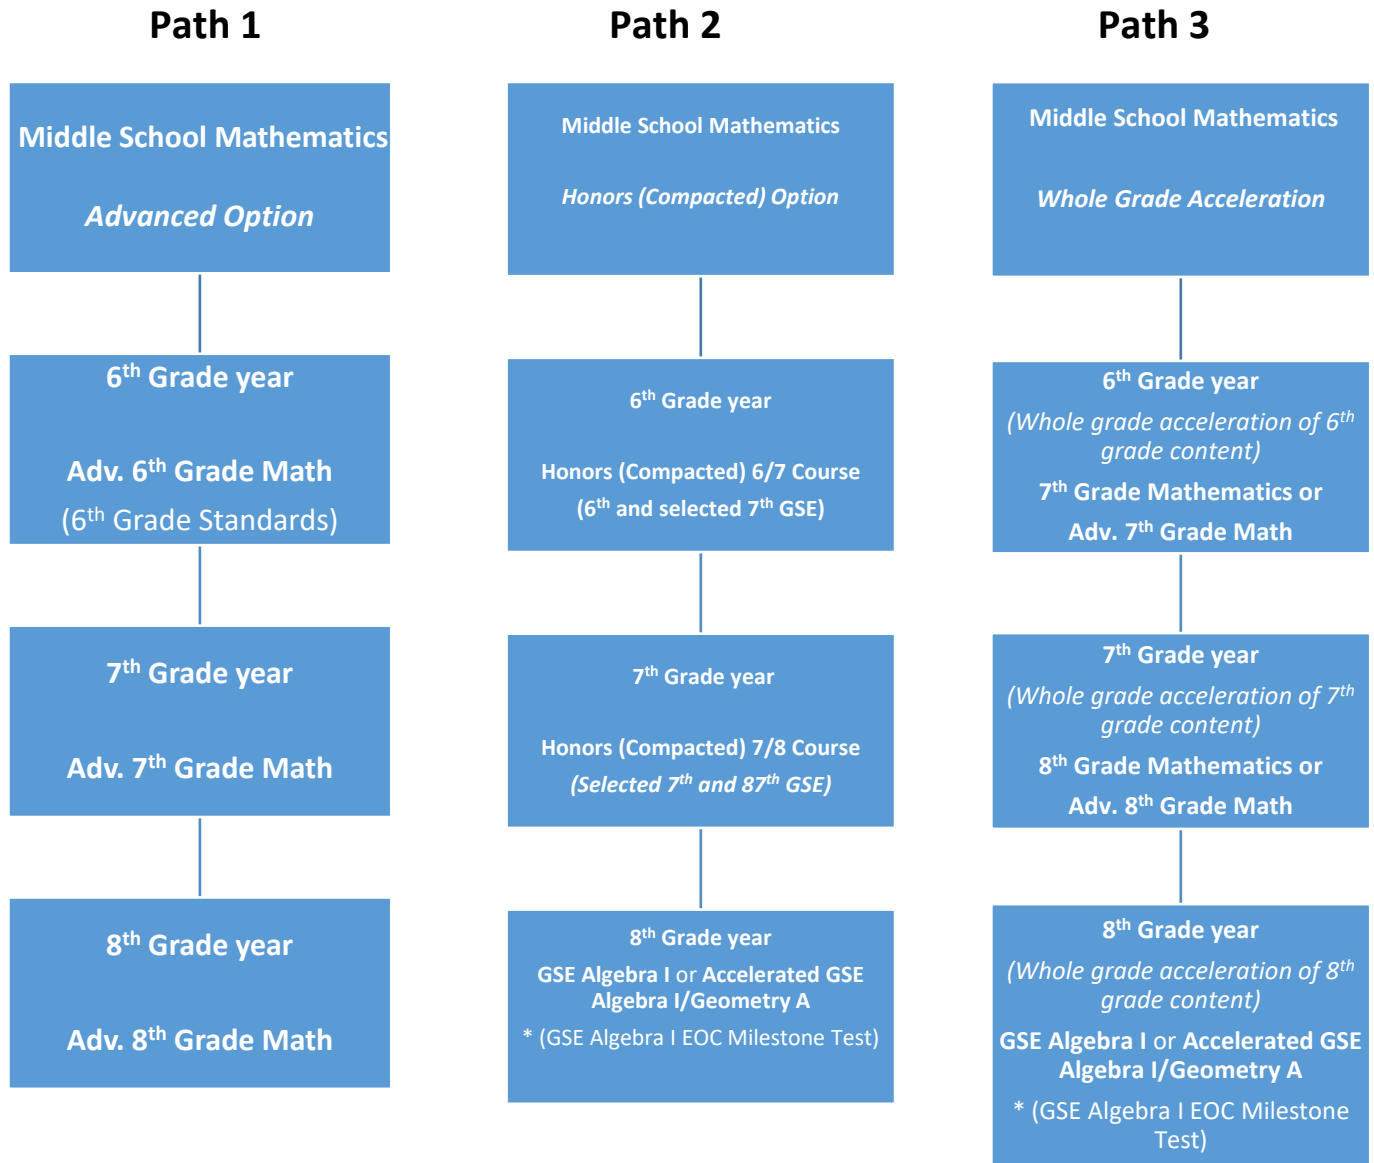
Path 1

Middle School Mathematics

*Advanced Option*

6$^{th}$ Grade year

Adv. 6$^{th}$ Grade Math

(6$^{th}$ Grade Standards)

7$^{th}$ Grade year

Adv. 7$^{th}$ Grade Math

8$^{th}$ Grade year

Adv. 8$^{th}$ Grade Math

Path 2

Middle School Mathematics

*Honors (Compacted) Option*

6$^{th}$ Grade year

Honors (Compacted) 6/7 Course

(6$^{th}$ and selected 7$^{th}$ GSE)

7$^{th}$ Grade year

Honors (Compacted) 7/8 Course

*(Selected 7$^{th}$ and 87$^{th}$ GSE)*

8$^{th}$ Grade year

GSE Algebra I or Accelerated GSE Algebra I/Geometry A

* (GSE Algebra I EOC Milestone Test)

Path 3

Middle School Mathematics

*Whole Grade Acceleration*

6$^{th}$ Grade year

*(Whole grade acceleration of 6$^{th}$ grade content)*

7$^{th}$ Grade Mathematics or Adv. 7$^{th}$ Grade Math

7$^{th}$ Grade year

*(Whole grade acceleration of 7$^{th}$ grade content)*

8$^{th}$ Grade Mathematics or Adv. 8$^{th}$ Grade Math

8$^{th}$ Grade year

*(Whole grade acceleration of 8$^{th}$ grade content)*

GSE Algebra I or Accelerated GSE Algebra I/Geometry A

* (GSE Algebra I EOC Milestone Test)